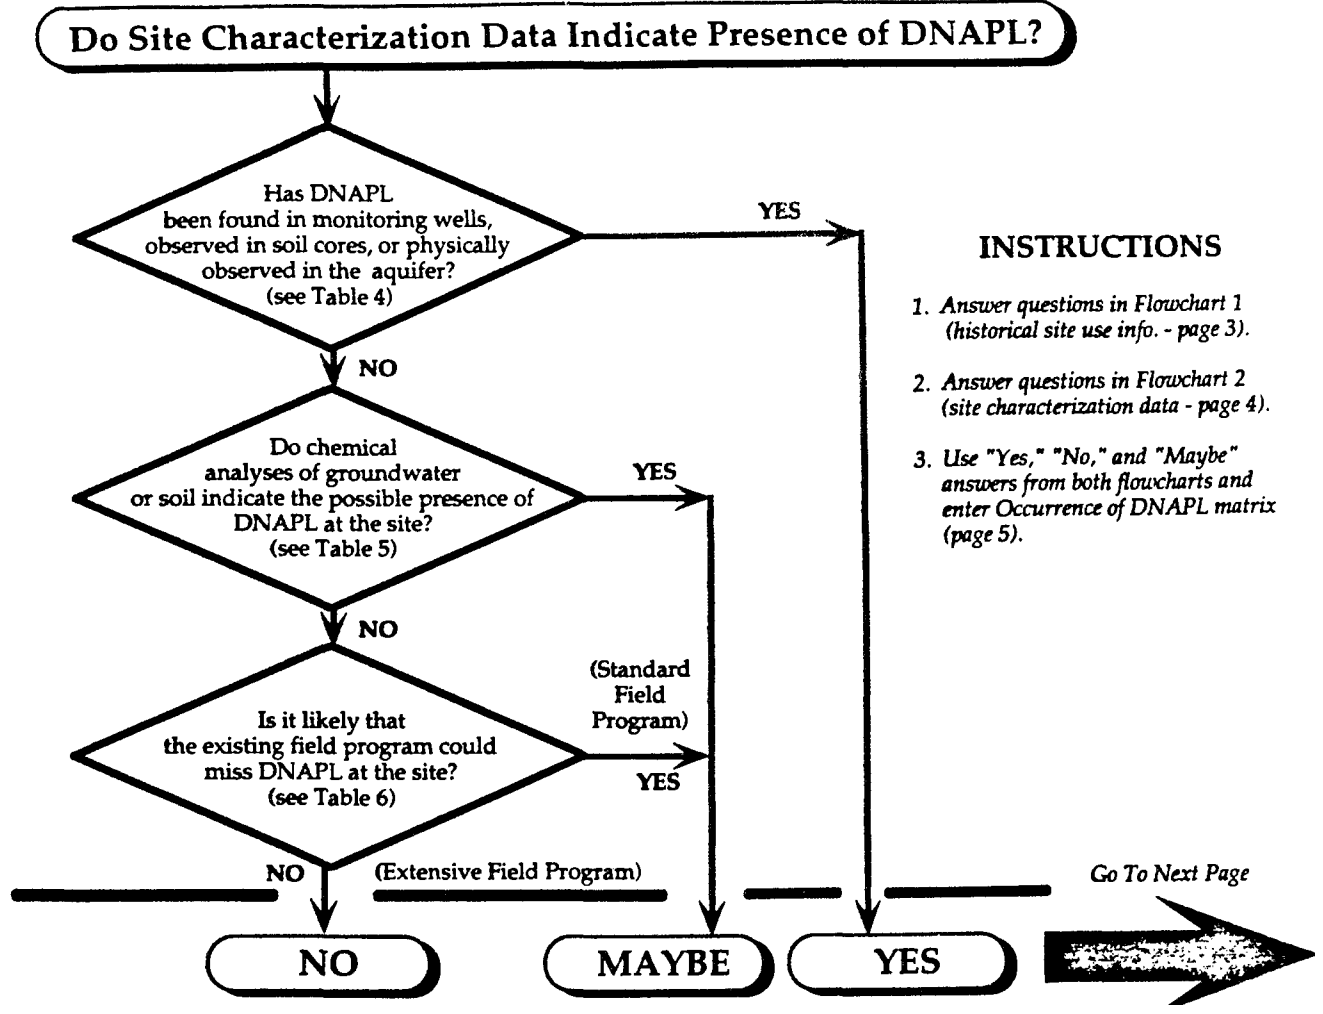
Do Site Characterization Data Indicate Presence of DNAPL?

Has DNAPL been found in monitoring wells, observed in soil cores, or physically observed in the aquifer? (see Table 4)

YES

NO

Do chemical analyses of groundwater or soil indicate the possible presence of DNAPL at the site? (see Table 5)

YES

NO

Is it likely that the existing field program could miss DNAPL at the site? (see Table 6)

(Standard Field Program)

YES

NO

(Extensive Field Program)

NO

MAYBE

YES

INSTRUCTIONS

1. Answer questions in Flowchart 1 (historical site use info. - page 3).

2. Answer questions in Flowchart 2 (site characterization data - page 4).

3. Use "Yes," "No," and "Maybe" answers from both flowcharts and enter Occurrence of DNAPL matrix (page 5).

Go To Next Page